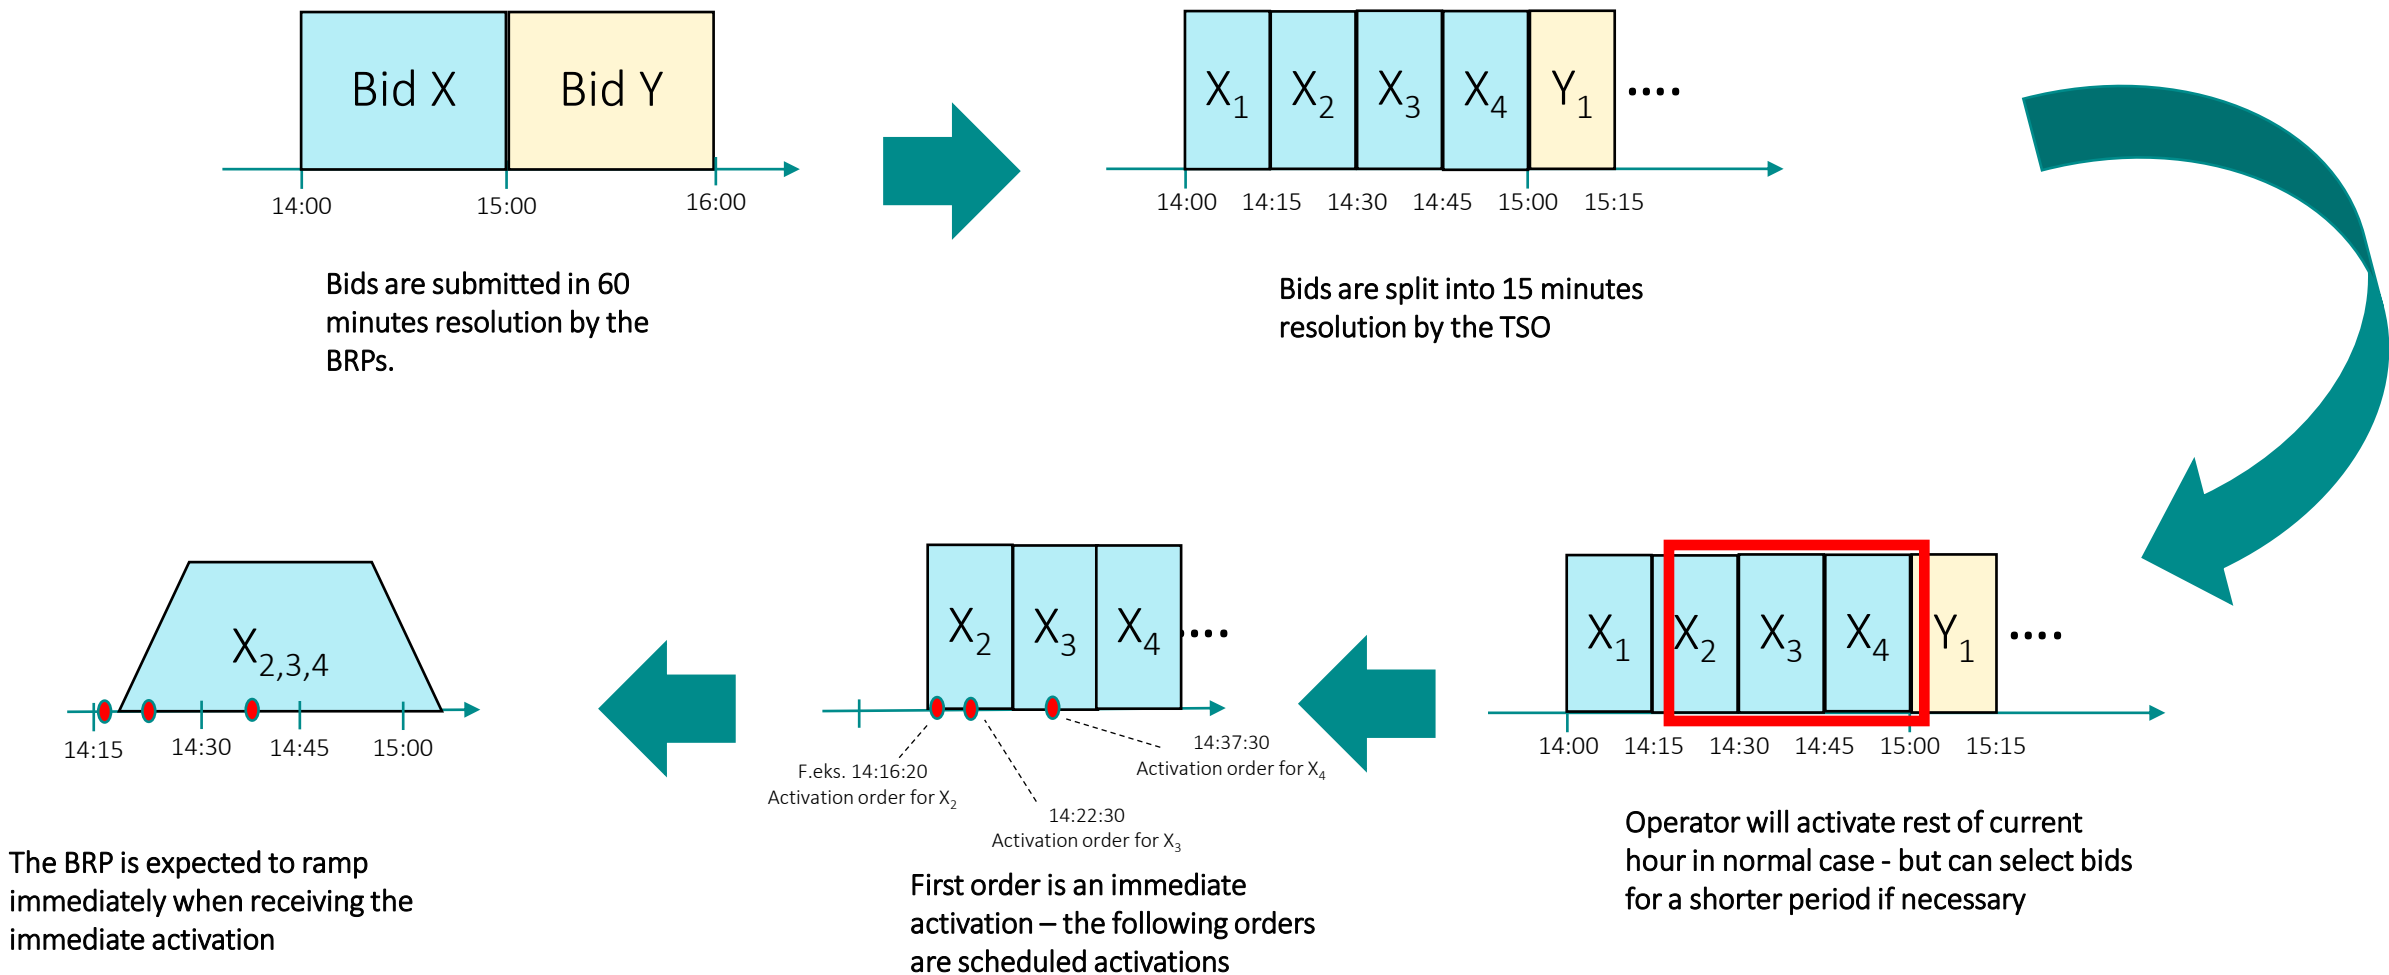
Bid X

Bid Y

14:00 15:00 16:00

Bids are submitted in 60 minutes resolution by the BRPs.

$X_1$ $X_2$ $X_3$ $X_4$ $Y_1$ ....

14:00 14:15 14:30 14:45 15:00 15:15

Bids are split into 15 minutes resolution by the TSO

$X_1$ $X_2$ $X_3$ $X_4$ $Y_1$ ....

14:00 14:15 14:30 14:45 15:00 15:15

Operator will activate rest of current hour in normal case - but can select bids for a shorter period if necessary

$X_2$ $X_3$ $X_4$ ....

F.eks. 14:16:20
Activation order for $X_2$

14:22:30
Activation order for $X_3$

14:37:30
Activation order for $X_4$

First order is an immediate activation – the following orders are scheduled activations

$X_{2,3,4}$

14:15 14:30 14:45 15:00

The BRP is expected to ramp immediately when receiving the immediate activation